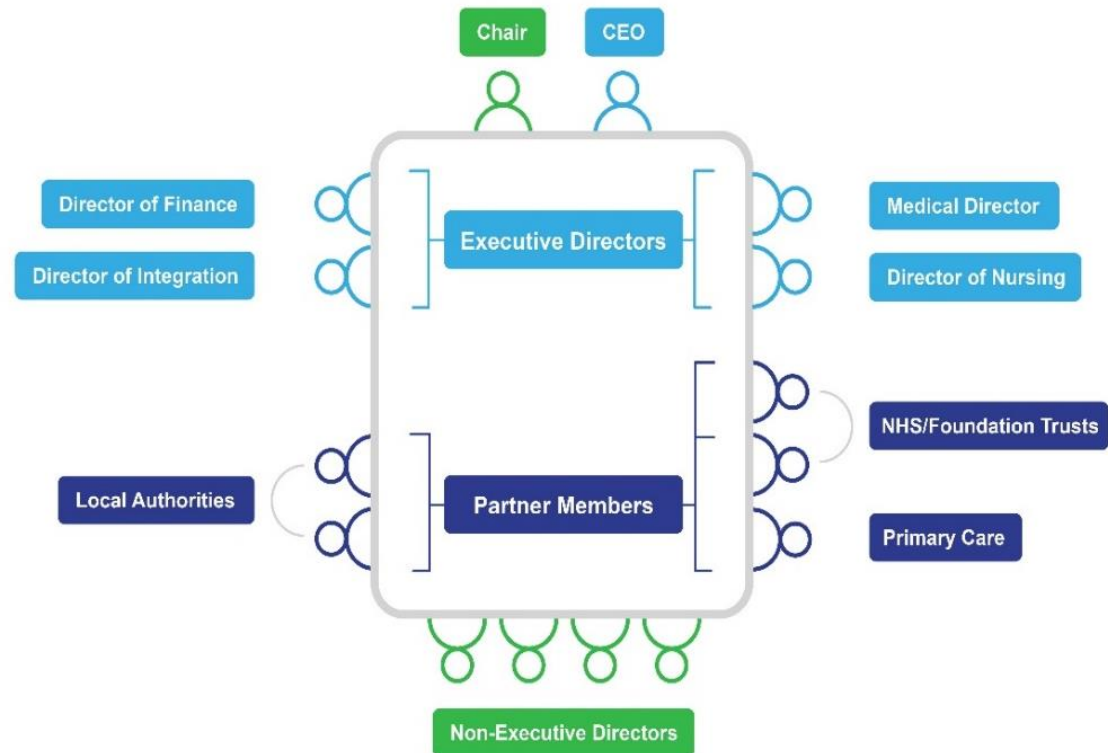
Chair
CEO

Director of Finance
Director of Integration
Executive Directors
Medical Director
Director of Nursing

NHS/Foundation Trusts
Local Authorities
Partner Members
Primary Care

Non-Executive Directors